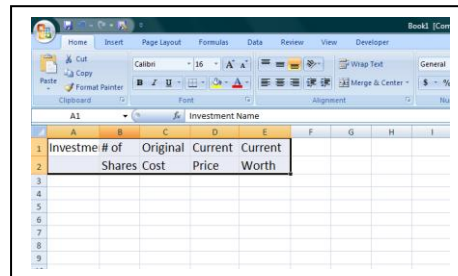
Book1 [Com

Home Insert Page Layout Formulas Data Review View Developer

Cut
Copy
Paste
Format Painter
Clipboard

Calibri 16 A A
B I U
Font

Wrap Text
Merge & Center
Alignment

General
$ %
Nu

A1 $f_x$ Investment Name

| | A | B | C | D | E | F | G | H | I |
|---|---|---|---|---|---|---|---|---|---|
| 1 | Investme | # of | Original | Current | Current | | | | |
| 2 | | Shares | Cost | Price | Worth | | | | |
| 3 | | | | | | | | | |
| 4 | | | | | | | | | |
| 5 | | | | | | | | | |
| 6 | | | | | | | | | |
| 7 | | | | | | | | | |
| 8 | | | | | | | | | |
| 9 | | | | | | | | | |